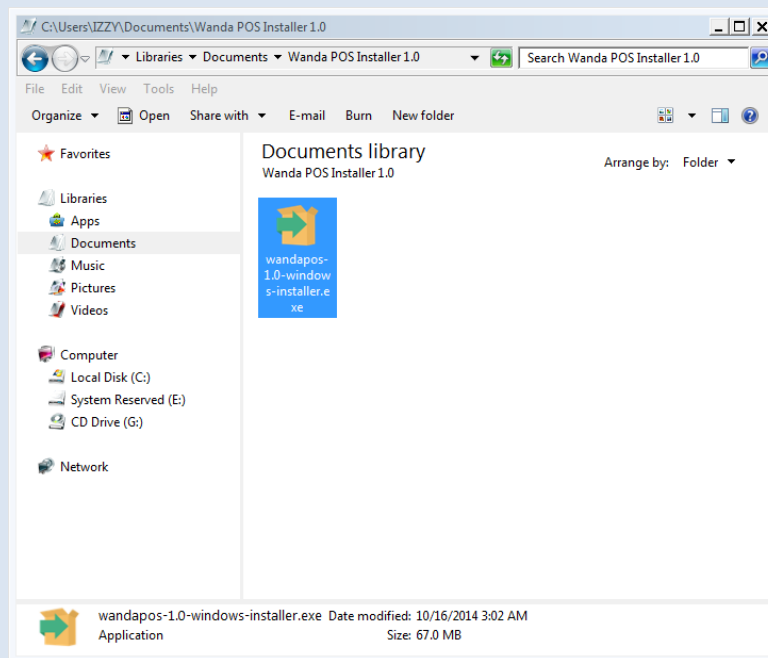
C:\Users\IZZY\Documents\Wanda POS Installer 1.0

Libraries ▸ Documents ▸ Wanda POS Installer 1.0

Search Wanda POS Installer 1.0

File Edit View Tools Help

Organize Open Share with E-mail Burn New folder

Favorites

Libraries
Apps
Documents
Music
Pictures
Videos

Computer
Local Disk (C:)
System Reserved (E:)
CD Drive (G:)

Network

Documents library
Wanda POS Installer 1.0

Arrange by: Folder

wandapos-1.0-windows-installer.exe

wandapos-1.0-windows-installer.exe Date modified: 10/16/2014 3:02 AM
Application Size: 67.0 MB